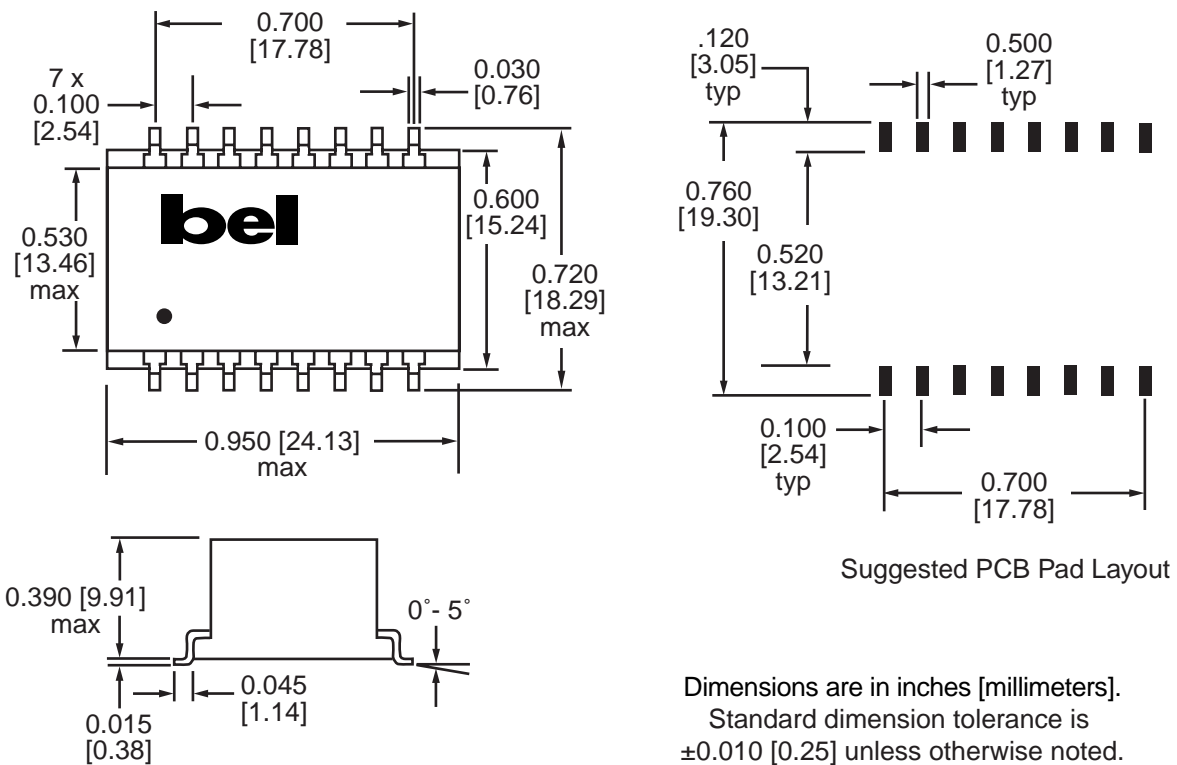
0.700
[17.78]

7 x
0.100
[2.54]

0.030
[0.76]

bel

0.530
[13.46]
max

0.600
[15.24]

0.720
[18.29]
max

0.950 [24.13]
max

0.390 [9.91]
max

0°- 5°

0.045
[1.14]

0.015
[0.38]

.120
[3.05]
typ

0.500
[1.27]
typ

0.760
[19.30]

0.520
[13.21]

0.100
[2.54]
typ

0.700
[17.78]

Suggested PCB Pad Layout

Dimensions are in inches [millimeters].
Standard dimension tolerance is
±0.010 [0.25] unless otherwise noted.